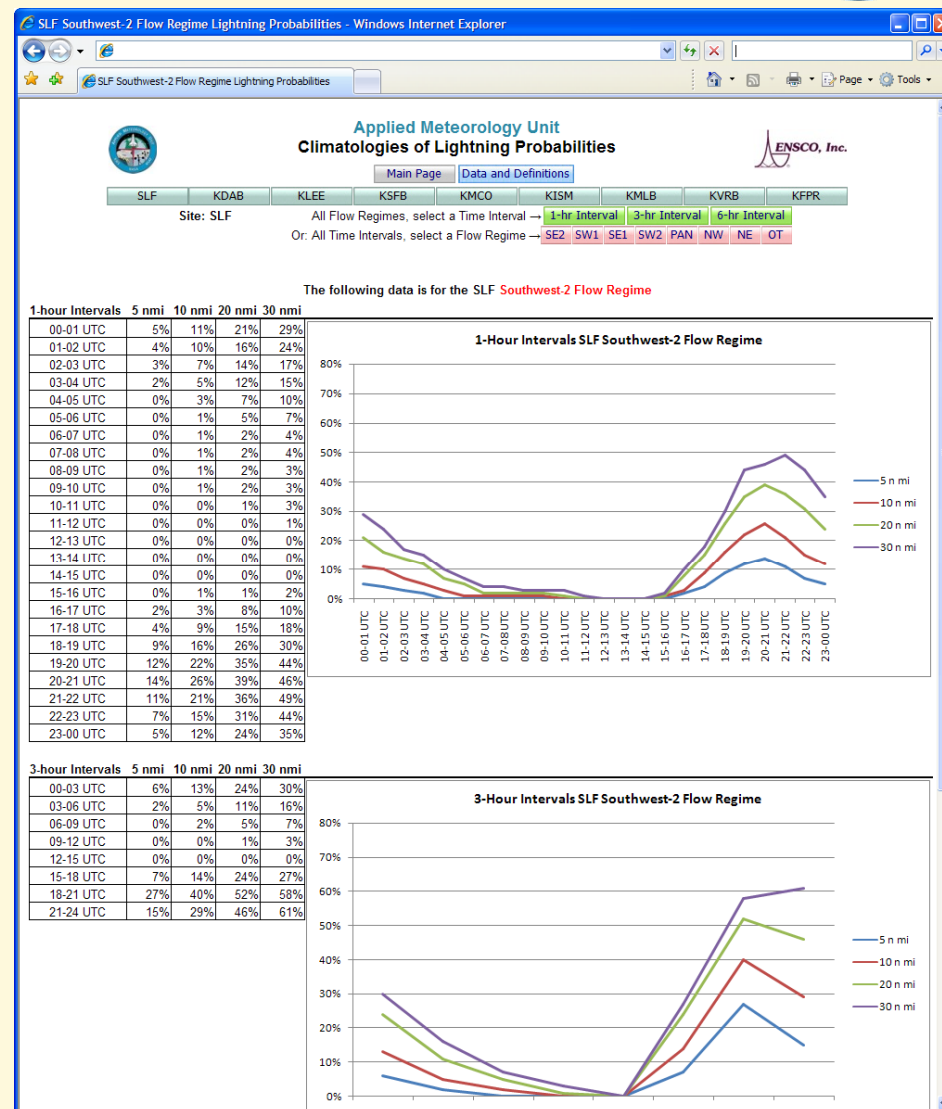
SLF Southwest-2 Flow Regime Lightning Probabilities - Windows Internet Explorer

SLF Southwest-2 Flow Regime Lightning Probabilities

Page ▾ Tools ▾

Applied Meteorology Unit
Climatologies of Lightning Probabilities

ENSCO, Inc.

Main Page | Data and Definitions

| SLF | KDAB | KLEE | KSFB | KMCO | KISM | KMLB | KVRB | KFPR |
|---|---|---|---|---|---|---|---|---|

Site: SLF

All Flow Regimes, select a Time Interval → 1-hr Interval 3-hr Interval 6-hr Interval

Or: All Time Intervals, select a Flow Regime → SE2 SW1 SE1 SW2 PAN NW NE OT

The following data is for the SLF Southwest-2 Flow Regime

| 1-hour Intervals | 5 nmi | 10 nmi | 20 nmi | 30 nmi |
|---|---|---|---|---|
| 00-01 UTC | 5% | 11% | 21% | 29% |
| 01-02 UTC | 4% | 10% | 16% | 24% |
| 02-03 UTC | 3% | 7% | 14% | 17% |
| 03-04 UTC | 2% | 5% | 12% | 15% |
| 04-05 UTC | 0% | 3% | 7% | 10% |
| 05-06 UTC | 0% | 1% | 5% | 7% |
| 06-07 UTC | 0% | 1% | 2% | 4% |
| 07-08 UTC | 0% | 1% | 2% | 4% |
| 08-09 UTC | 0% | 1% | 2% | 3% |
| 09-10 UTC | 0% | 1% | 2% | 3% |
| 10-11 UTC | 0% | 0% | 1% | 3% |
| 11-12 UTC | 0% | 0% | 0% | 1% |
| 12-13 UTC | 0% | 0% | 0% | 0% |
| 13-14 UTC | 0% | 0% | 0% | 0% |
| 14-15 UTC | 0% | 0% | 0% | 0% |
| 15-16 UTC | 0% | 1% | 1% | 2% |
| 16-17 UTC | 2% | 3% | 8% | 10% |
| 17-18 UTC | 4% | 9% | 15% | 18% |
| 18-19 UTC | 9% | 16% | 26% | 30% |
| 19-20 UTC | 12% | 22% | 35% | 44% |
| 20-21 UTC | 14% | 26% | 39% | 46% |
| 21-22 UTC | 11% | 21% | 36% | 49% |
| 22-23 UTC | 7% | 15% | 31% | 44% |
| 23-00 UTC | 5% | 12% | 24% | 35% |

1-Hour Intervals SLF Southwest-2 Flow Regime
80% 70% 60% 50% 40% 30% 20% 10% 0%
00-01 UTC 01-02 UTC 02-03 UTC 03-04 UTC 04-05 UTC 05-06 UTC 06-07 UTC 07-08 UTC 08-09 UTC 09-10 UTC 10-11 UTC 11-12 UTC 12-13 UTC 13-14 UTC 14-15 UTC 15-16 UTC 16-17 UTC 17-18 UTC 18-19 UTC 19-20 UTC 20-21 UTC 21-22 UTC 22-23 UTC 23-00 UTC
5 n mi
10 n mi
20 n mi
30 n mi

| 3-hour Intervals | 5 nmi | 10 nmi | 20 nmi | 30 nmi |
|---|---|---|---|---|
| 00-03 UTC | 6% | 13% | 24% | 30% |
| 03-06 UTC | 2% | 5% | 11% | 16% |
| 06-09 UTC | 0% | 2% | 5% | 7% |
| 09-12 UTC | 0% | 0% | 1% | 3% |
| 12-15 UTC | 0% | 0% | 0% | 0% |
| 15-18 UTC | 7% | 14% | 24% | 27% |
| 18-21 UTC | 27% | 40% | 52% | 58% |
| 21-24 UTC | 15% | 29% | 46% | 61% |

3-Hour Intervals SLF Southwest-2 Flow Regime
80% 70% 60% 50% 40% 30% 20% 10% 0%
5 n mi
10 n mi
20 n mi
30 n mi